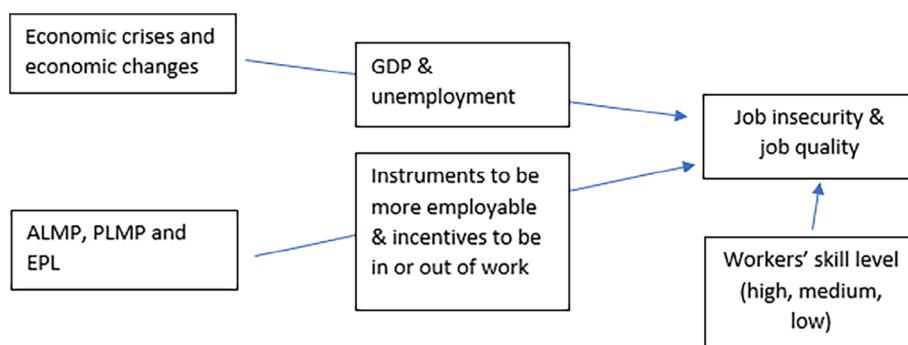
Economic crises and economic changes

GDP & unemployment

Job insecurity & job quality

Instruments to be more employable & incentives to be in or out of work

ALMP, PLMP and EPL

Workers' skill level (high, medium, low)